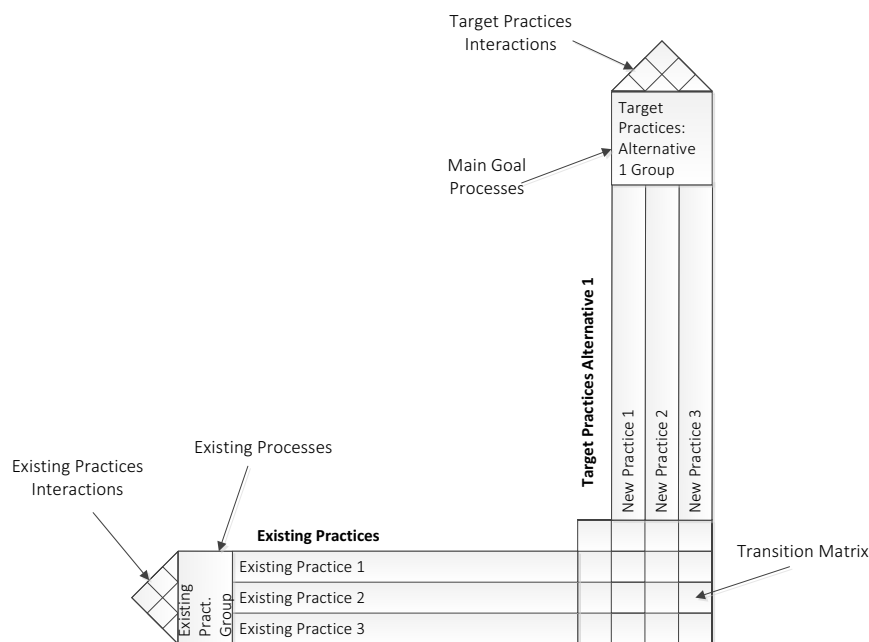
Target Practices Interactions

Target Practices: Alternative 1 Group

Main Goal Processes

Target Practices Alternative 1

New Practice 1

New Practice 2

New Practice 3

Existing Practices Interactions

Existing Processes

Existing Practices

Existing Pract. Group

Existing Practice 1

Existing Practice 2

Existing Practice 3

Transition Matrix